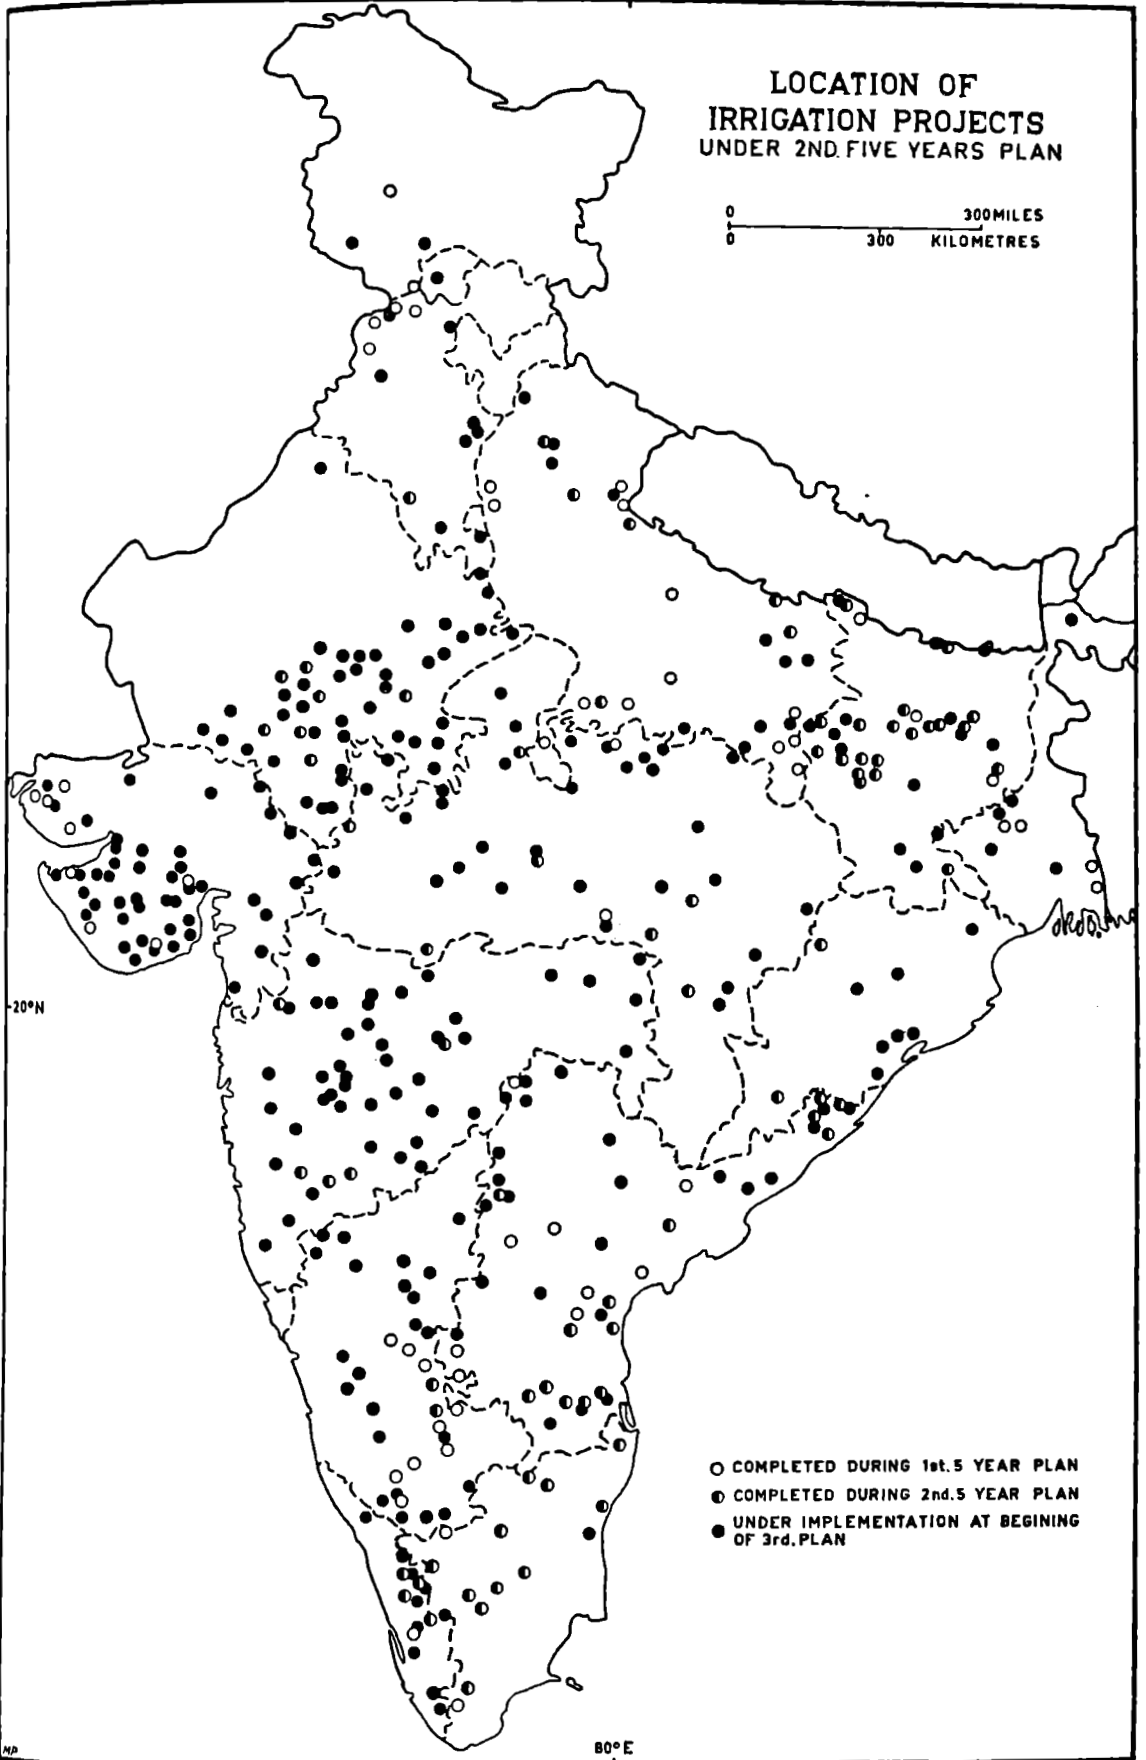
LOCATION OF IRRIGATION PROJECTS UNDER 2ND. FIVE YEARS PLAN

0 300 MILES
0 300 KILOMETRES

20°N

○ COMPLETED DURING 1st. 5 YEAR PLAN
◐ COMPLETED DURING 2nd. 5 YEAR PLAN
● UNDER IMPLEMENTATION AT BEGINING OF 3rd. PLAN

80°E

MP